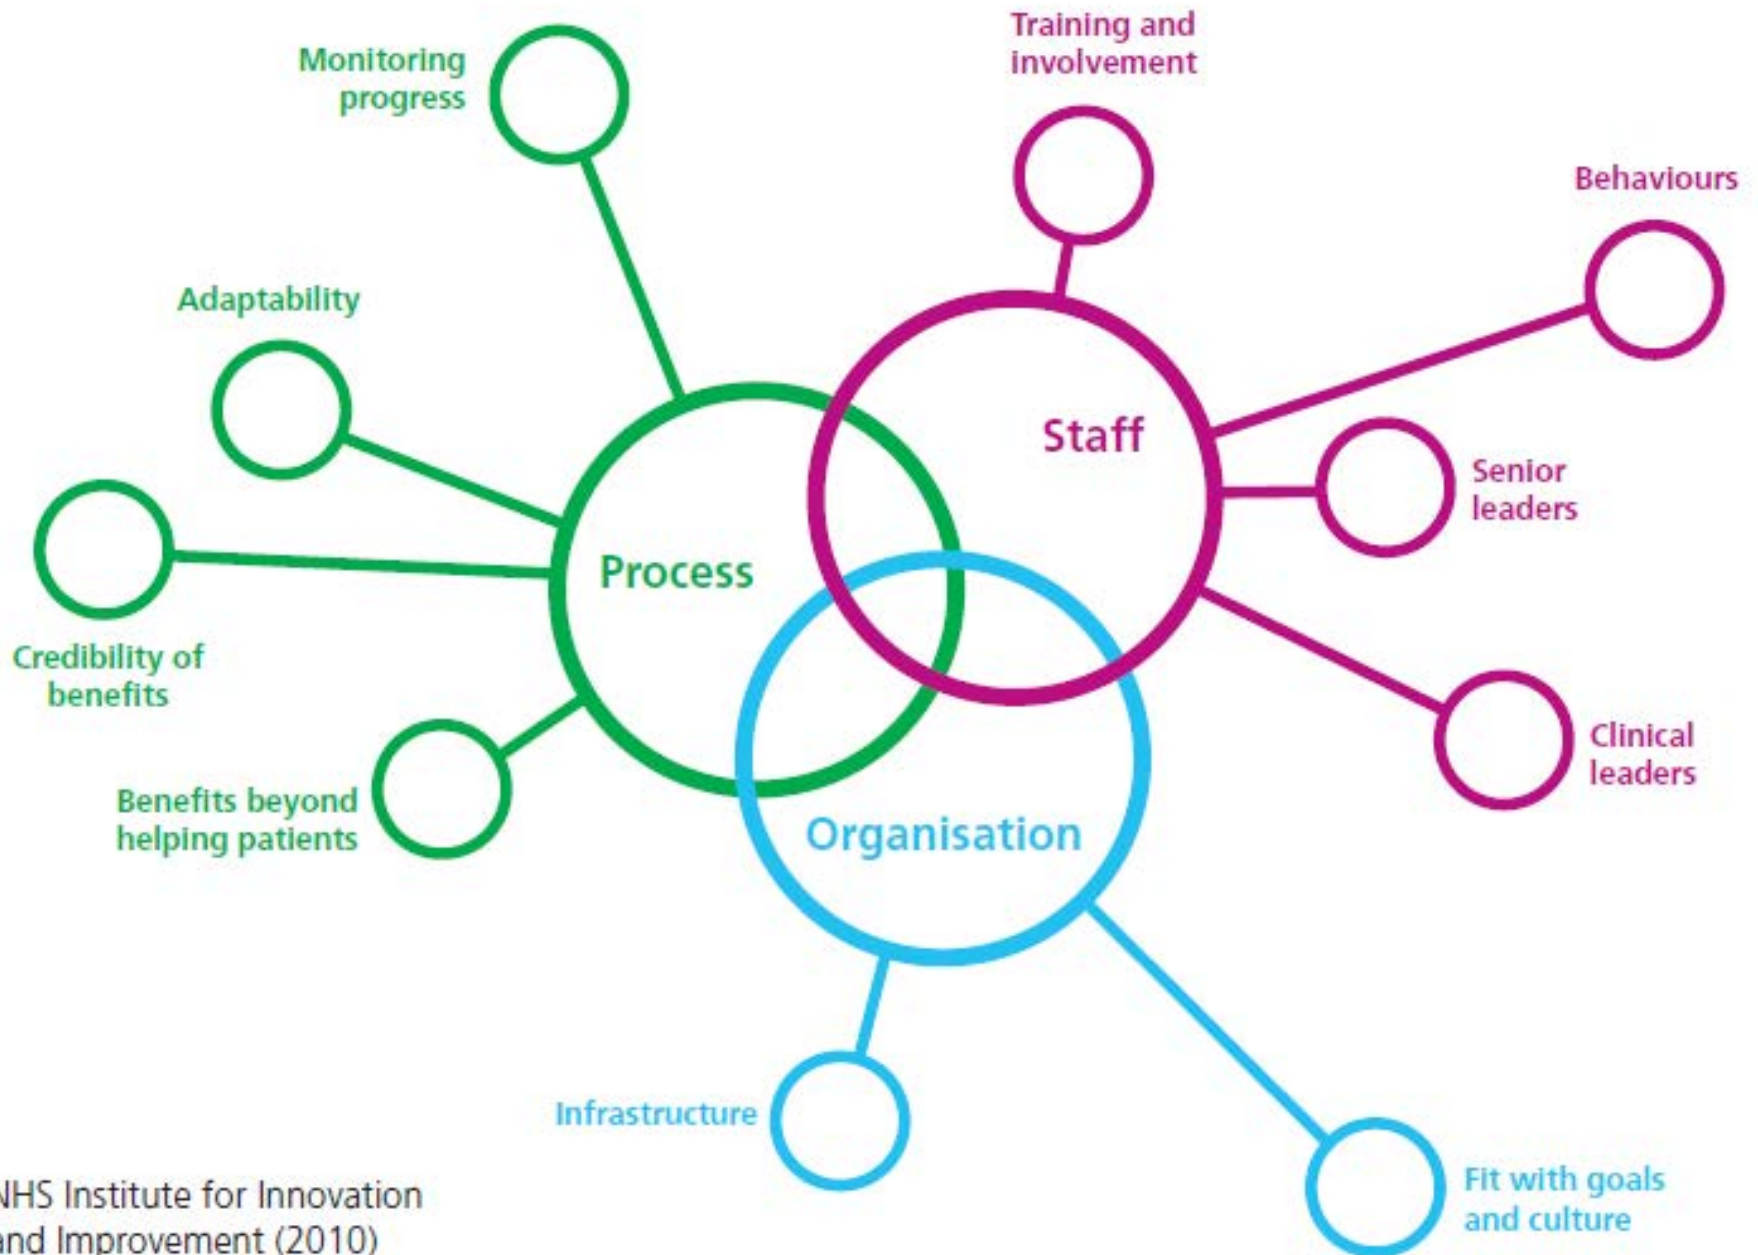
Monitoring progress

Training and involvement

Behaviours

Adaptability

Staff

Senior leaders

Process

Credibility of benefits

Clinical leaders

Benefits beyond helping patients

Organisation

Infrastructure

Fit with goals and culture

NHS Institute for Innovation and Improvement (2010)